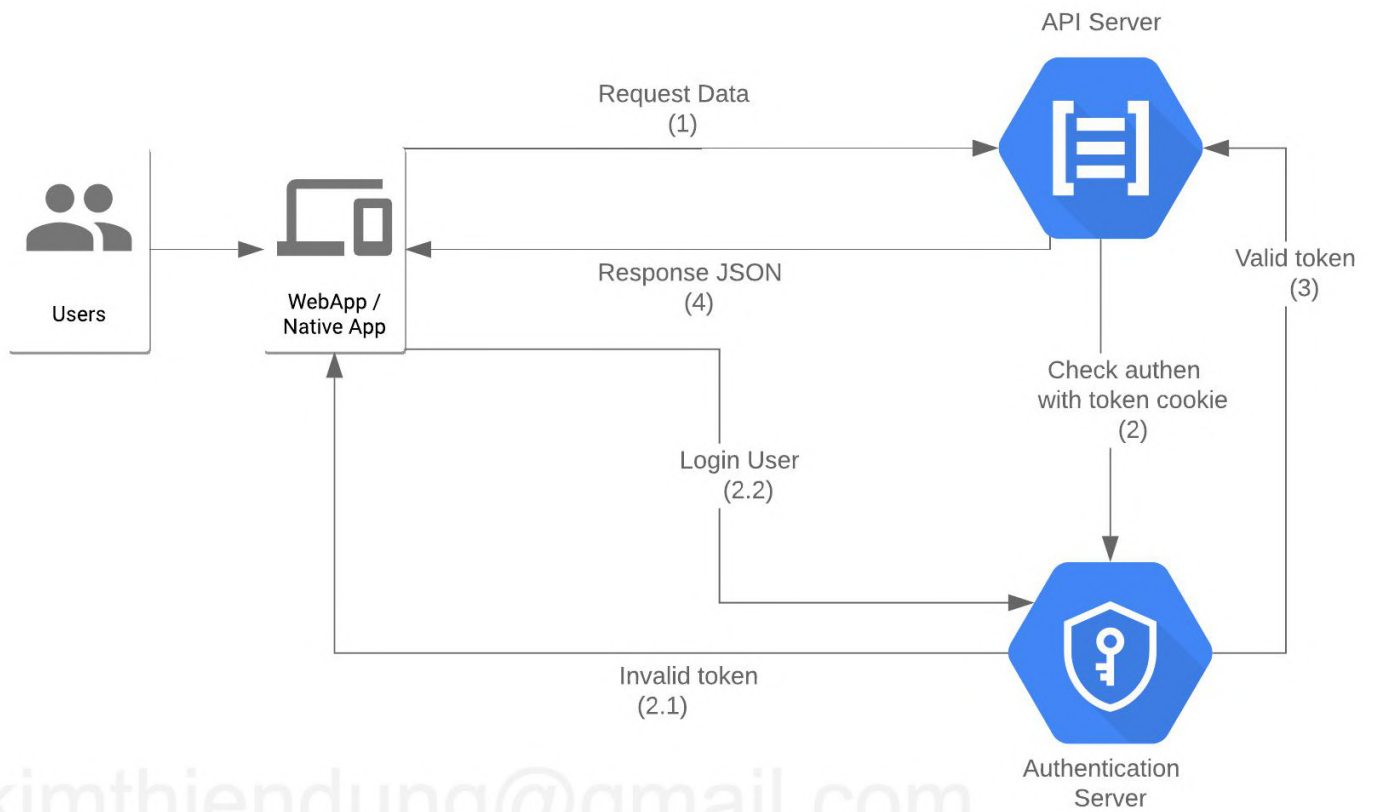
API Server

Request Data
(1)

Users

WebApp /
Native App

Response JSON
(4)

Valid token
(3)

Check authen
with token cookie
(2)

Login User
(2.2)

Invalid token
(2.1)

Authentication
Server

kimthiendung@gmail.com